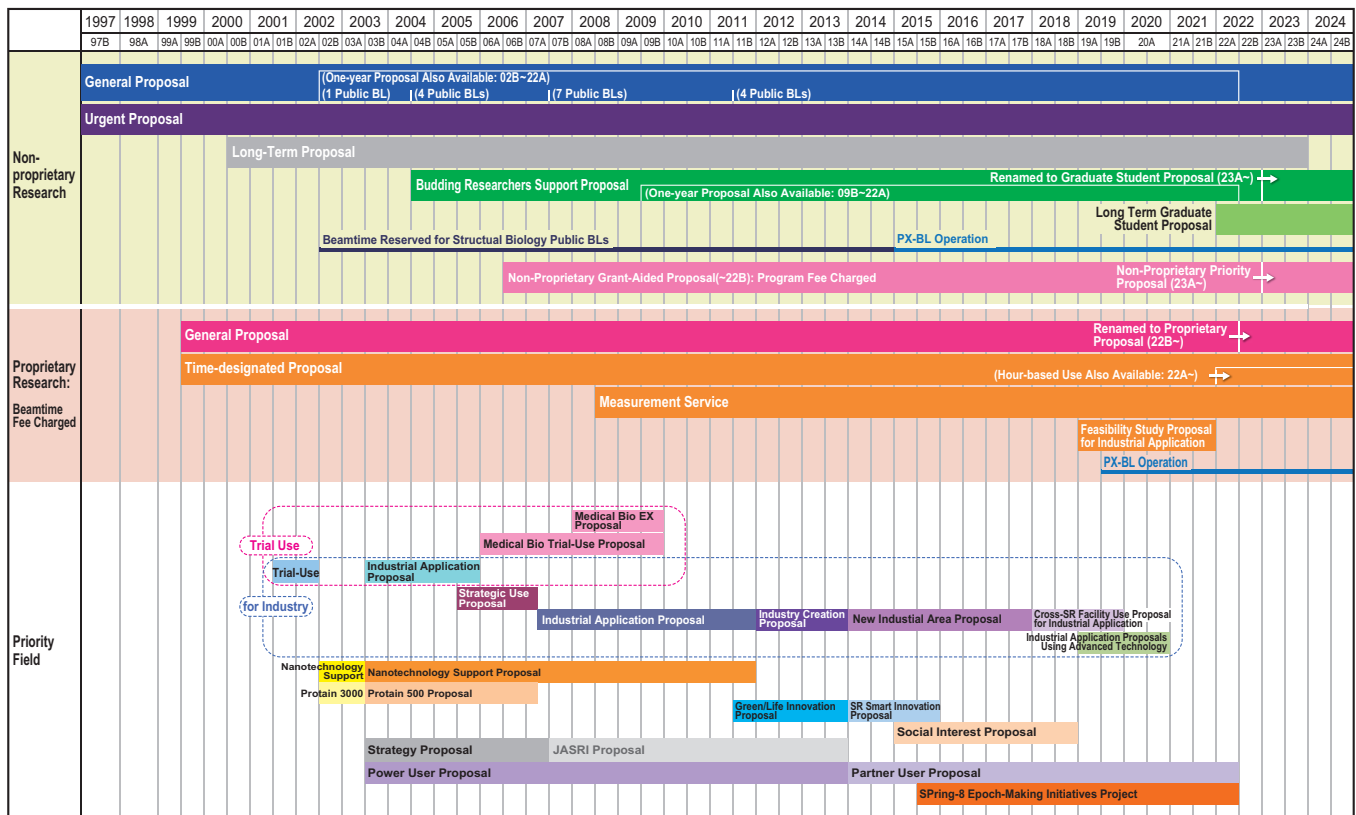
| 1997 | 1998 | 1999 | | 2000 | | 2001 | | 2002 | | 2003 | | 2004 | | 2005 | | 2006 | | 2007 | | 2008 | | 2009 | | 2010 | | 2011 | | 2012 | | 2013 | | 2014 | | 2015 | | 2016 | | 2017 | | 2018 | | 2019 | | 2020 | 2021 | | 2022 | | 2023 | | 2024 | |
|---|---|---|---|---|---|---|---|---|---|---|---|---|---|---|---|---|---|---|---|---|---|---|---|---|---|---|---|---|---|---|---|---|---|---|---|---|---|---|---|---|---|---|---|---|---|---|---|---|---|---|---|---|---|
| 97B | 98A | 99A | 99B | 00A | 00B | 01A | 01B | 02A | 02B | 03A | 03B | 04A | 04B | 05A | 05B | 06A | 06B | 07A | 07B | 08A | 08B | 09A | 09B | 10A | 10B | 11A | 11B | 12A | 12B | 13A | 13B | 14A | 14B | 15A | 15B | 16A | 16B | 17A | 17B | 18A | 18B | 19A | 19B | 20A | 21A | 21B | 22A | 22B | 23A | 23B | 24A | 24B | |

Non-proprietary Research

General Proposal
(One-year Proposal Also Available: 02B~22A)
(1 Public BL)
(4 Public BLs)
(7 Public BLs)
(4 Public BLs)
Urgent Proposal
Long-Term Proposal
Budding Researchers Support Proposal
Renamed to Graduate Student Proposal (23A~)
(One-year Proposal Also Available: 09B~22A)
Long Term Graduate Student Proposal
Beamtime Reserved for Structual Biology Public BLs
PX-BL Operation
Non-Proprietary Grant-Aided Proposal(~22B): Program Fee Charged
Non-Proprietary Priority Proposal (23A~)

Proprietary Research:
Beamtime Fee Charged

General Proposal
Renamed to Proprietary Proposal (22B~)
Time-designated Proposal
(Hour-based Use Also Available: 22A~)
Measurement Service
Feasibility Study Proposal for Industrial Application
PX-BL Operation

Priority Field

Medical Bio EX Proposal
Trial Use
Medical Bio Trial-Use Proposal
Trial-Use
Industrial Application Proposal
for Industry
Strategic Use Proposal
Industrial Application Proposal
Industry Creation Proposal
New Industial Area Proposal
Cross-SR Facility Use Proposal for Industrial Application
Industrial Application Proposals Using Advanced Technology
Nanotechnology Support
Nanotechnology Support Proposal
Protain 3000
Protain 500 Proposal
Green/Life Innovation Proposal
SR Smart Innovation Proposal
Social Interest Proposal
Strategy Proposal
JASRI Proposal
Power User Proposal
Partner User Proposal
SPring-8 Epoch-Making Initiatives Project